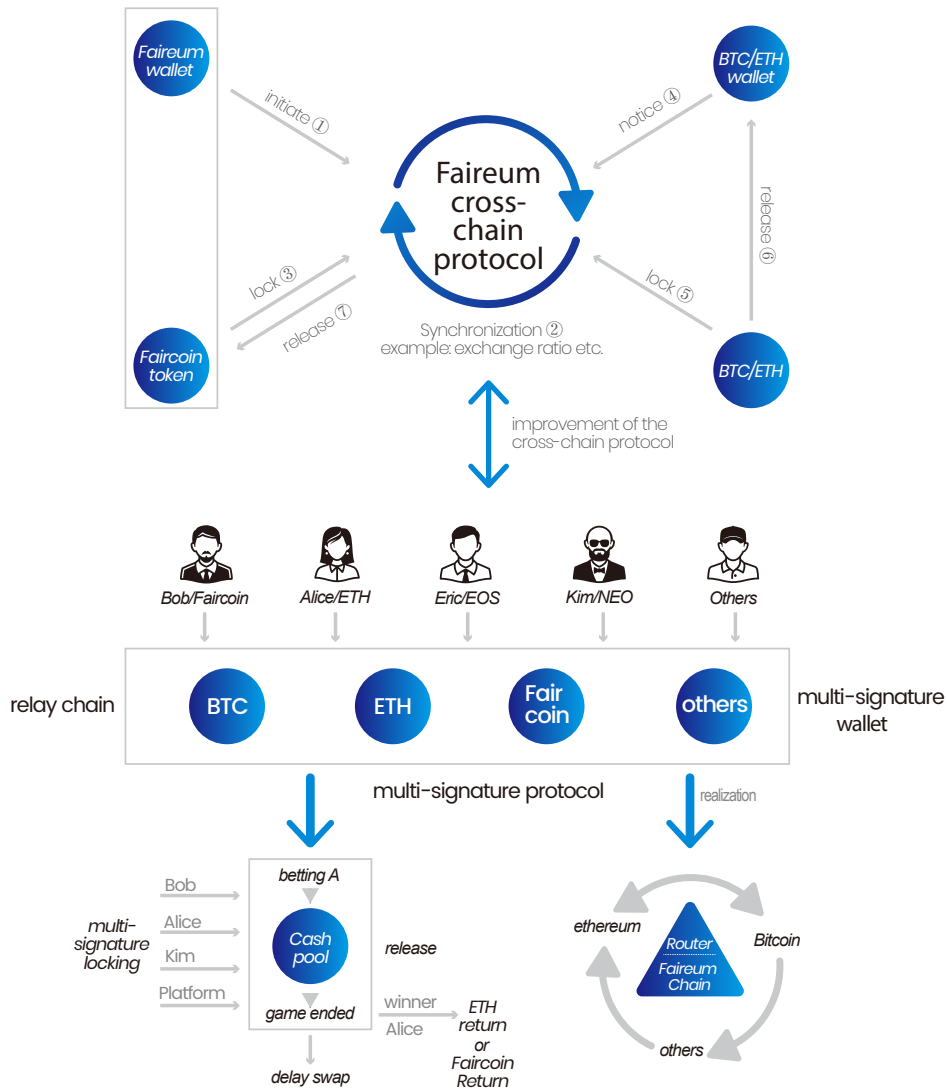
Faireum wallet

initiate ①

BTC/ETH wallet

notice ④

Faireum cross-chain protocol

release ⑥

lock ③

release ⑦

lock ⑤

Faircoin token

Synchronization ②
example: exchange ratio etc.

BTC/ETH

improvement of the cross-chain protocol

Bob/Faircoin

Alice/ETH

Eric/EOS

Kim/NEO

Others

relay chain

BTC

ETH

Fair coin

others

multi-signature wallet

multi-signature protocol

realization

Bob

Alice

Kim

Platform

multi-signature locking

betting A

Cash pool

release

game ended

winner

Alice

ETH return or Faircoin Return

delay swap

ethereum

Router

Faireum Chain

Bitcoin

others